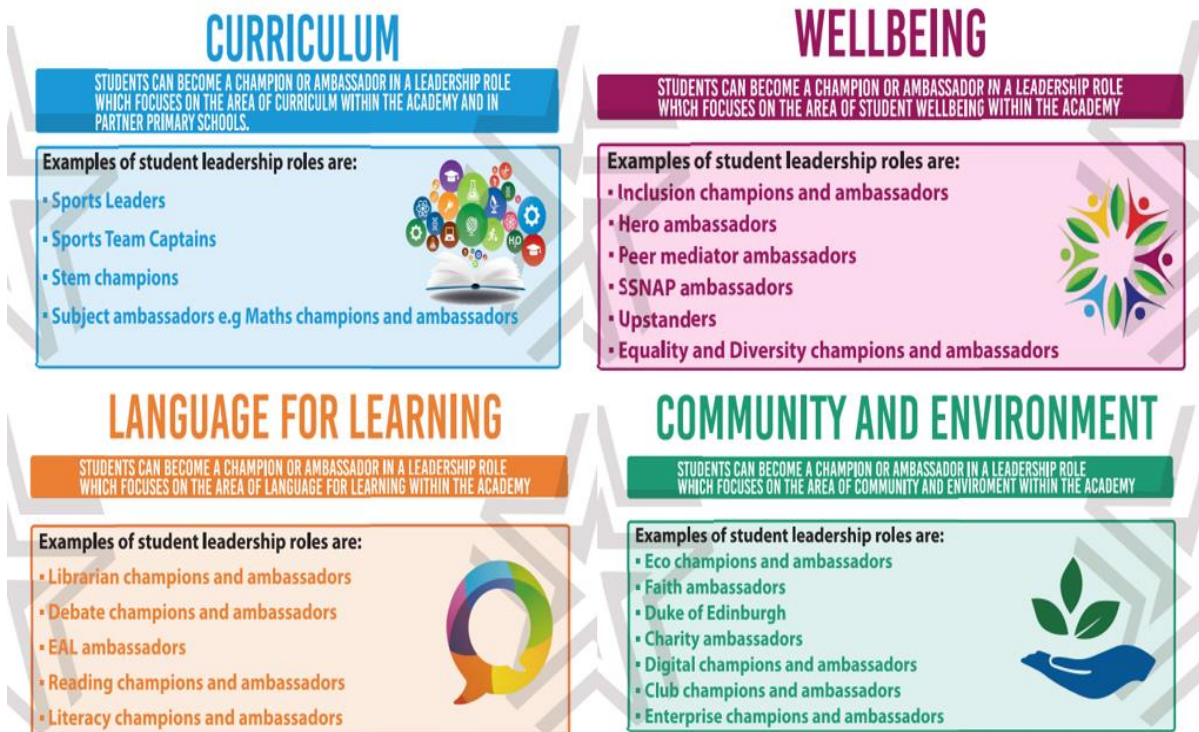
CURRICULUM

STUDENTS CAN BECOME A CHAMPION OR AMBASSADOR IN A LEADERSHIP ROLE WHICH FOCUSES ON THE AREA OF CURRICULM WITHIN THE ACADEMY AND IN PARTNER PRIMARY SCHOOLS.

Examples of student leadership roles are:
• Sports Leaders
• Sports Team Captains
• Stem champions
• Subject ambassadors e.g Maths champions and ambassadors

WELLBEING

STUDENTS CAN BECOME A CHAMPION OR AMBASSADOR IN A LEADERSHIP ROLE WHICH FOCUSES ON THE AREA OF STUDENT WELLBEING WITHIN THE ACADEMY

Examples of student leadership roles are:
• Inclusion champions and ambassadors
• Hero ambassadors
• Peer mediator ambassadors
• SSNAP ambassadors
• Upstanders
• Equality and Diversity champions and ambassadors

LANGUAGE FOR LEARNING

STUDENTS CAN BECOME A CHAMPION OR AMBASSADOR IN A LEADERSHIP ROLE WHICH FOCUSES ON THE AREA OF LANGUAGE FOR LEARNING WITHIN THE ACADEMY

Examples of student leadership roles are:
• Librarian champions and ambassadors
• Debate champions and ambassadors
• EAL ambassadors
• Reading champions and ambassadors
• Literacy champions and ambassadors

COMMUNITY AND ENVIRONMENT

STUDENTS CAN BECOME A CHAMPION OR AMBASSADOR IN A LEADERSHIP ROLE WHICH FOCUSES ON THE AREA OF COMMUNITY AND ENVIROMENT WITHIN THE ACADEMY

Examples of student leadership roles are:
• Eco champions and ambassadors
• Faith ambassadors
• Duke of Edinburgh
• Charity ambassadors
• Digital champions and ambassadors
• Club champions and ambassadors
• Enterprise champions and ambassadors